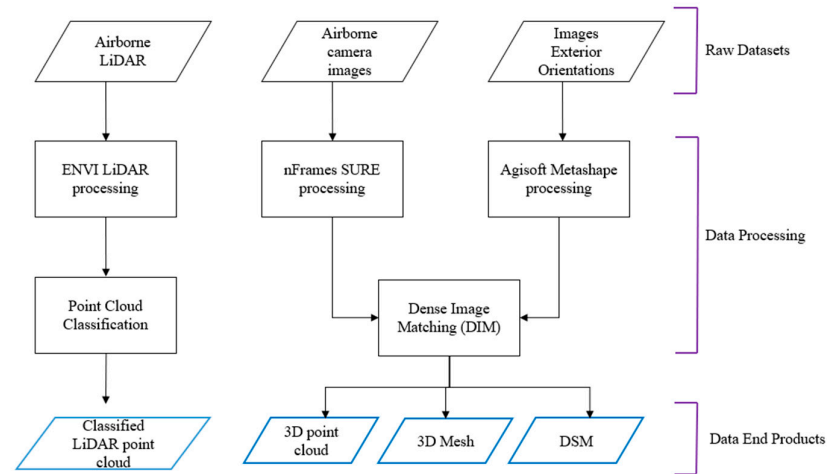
Airborne LiDAR

Airborne camera images

Images Exterior Orientations

Raw Datasets

ENVI LiDAR processing

nFrames SURE processing

Agisoft Metashape processing

Data Processing

Point Cloud Classification

Dense Image Matching (DIM)

Classified LiDAR point cloud

3D point cloud

3D Mesh

DSM

Data End Products